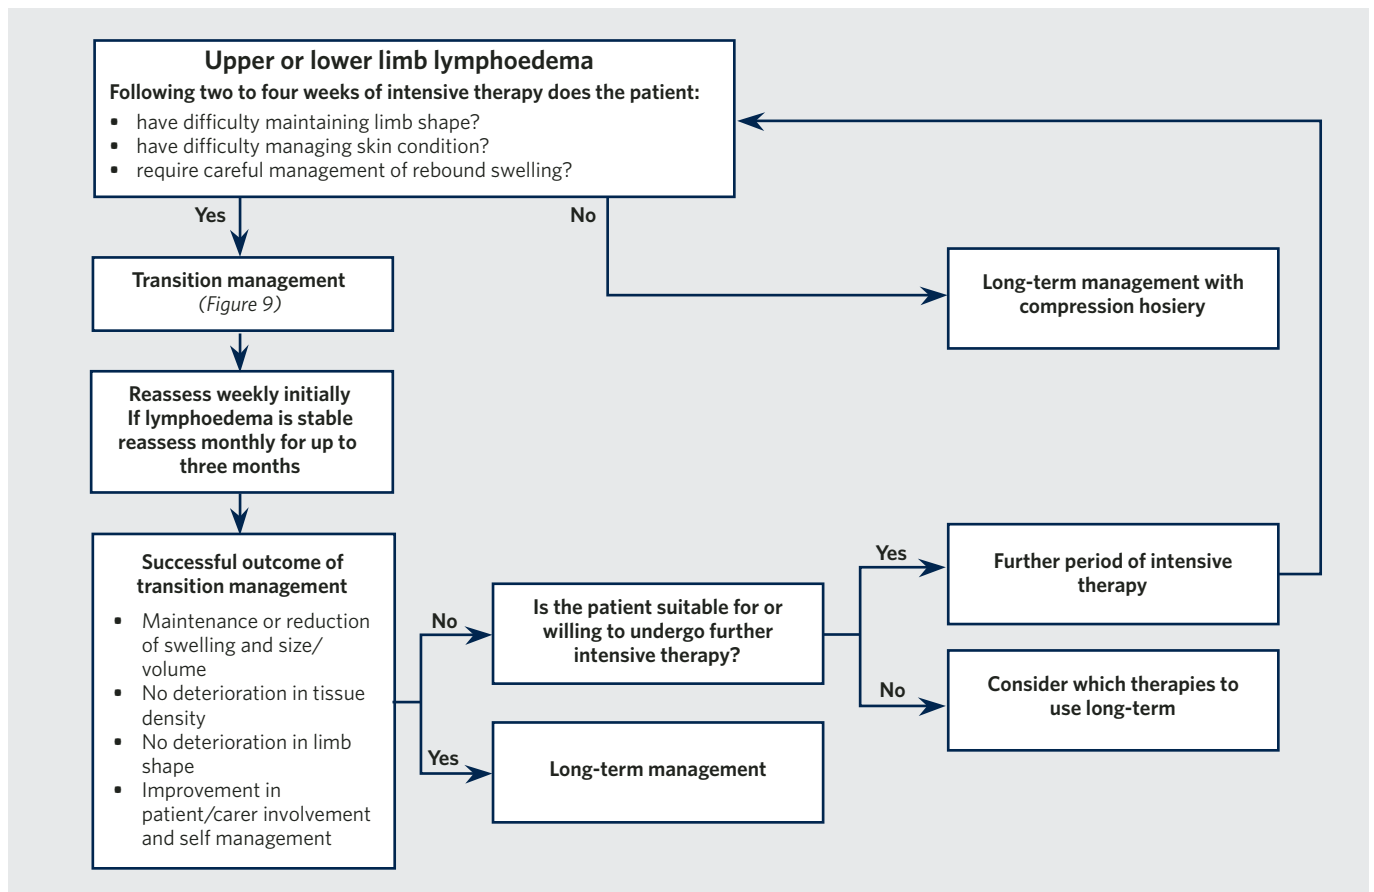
Upper or lower limb lymphoedema

Following two to four weeks of intensive therapy does the patient:

- have difficulty maintaining limb shape?
- have difficulty managing skin condition?
- require careful management of rebound swelling?

Yes

No

Transition management
(Figure 9)

Long-term management with compression hosiery

Reassess weekly initially
If lymphoedema is stable reassess monthly for up to three months

Successful outcome of transition management

- Maintenance or reduction of swelling and size/ volume
- No deterioration in tissue density
- No deterioration in limb shape
- Improvement in patient/carer involvement and self management

No

Is the patient suitable for or willing to undergo further intensive therapy?

Yes

Further period of intensive therapy

No

Consider which therapies to use long-term

Yes

Long-term management